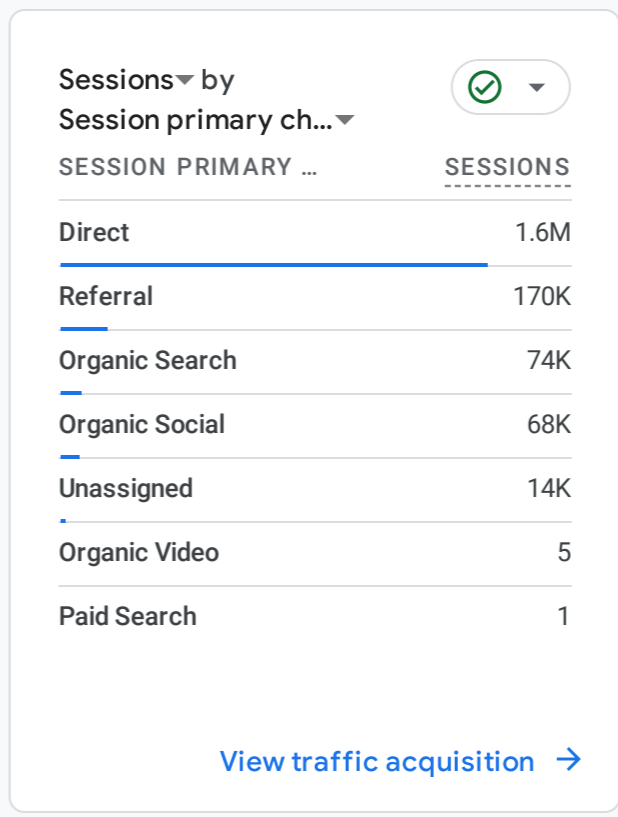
Sessions by
Session primary ch...

| SESSION PRIMARY ... | SESSIONS |
|---|---|
| Direct | 1.6M |
| Referral | 170K |
| Organic Search | 74K |
| Organic Social | 68K |
| Unassigned | 14K |
| Organic Video | 5 |
| Paid Search | 1 |

View traffic acquisition →